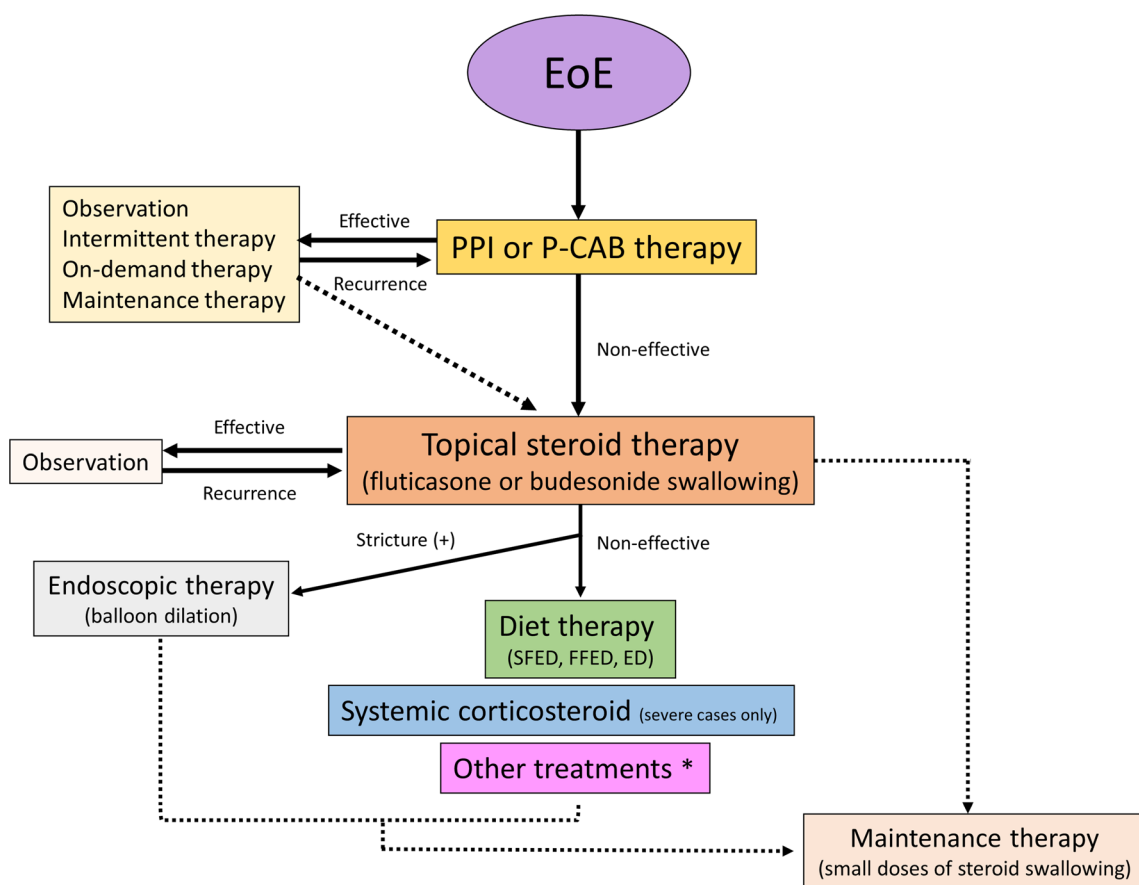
EoE

Observation
Intermittent therapy
On-demand therapy
Maintenance therapy

Effective

Recurrence

PPI or P-CAB therapy

Non-effective

Effective

Observation

Recurrence

Topical steroid therapy
(fluticasone or budesonide swallowing)

Stricture (+)

Non-effective

Endoscopic therapy
(balloon dilation)

Diet therapy
(SFED, FFED, ED)

Systemic corticosteroid (severe cases only)

Other treatments *

Maintenance therapy
(small doses of steroid swallowing)